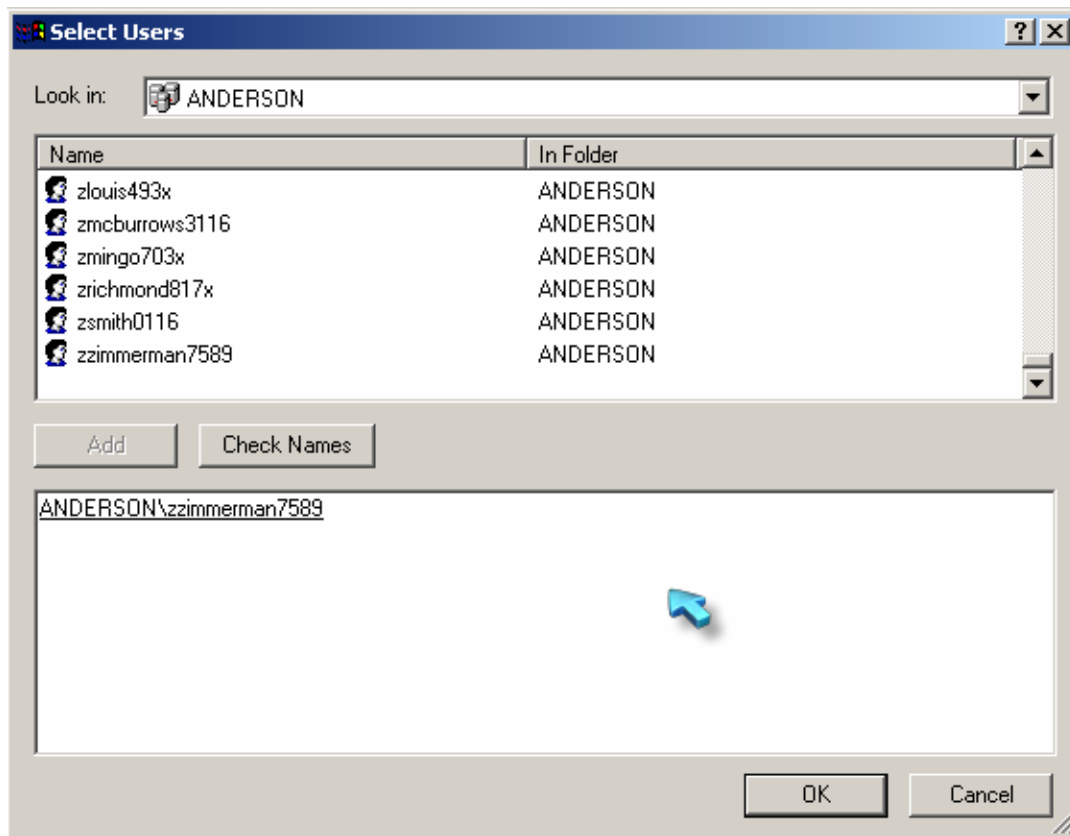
Select Users

?

Look in: ANDERSON

| Name | In Folder |
|---|---|
| zlouis493x | ANDERSON |
| zmcburrows3116 | ANDERSON |
| zmingo703x | ANDERSON |
| zrichmond817x | ANDERSON |
| zsmith0116 | ANDERSON |
| zzimmerman7589 | ANDERSON |

Add

Check Names

ANDERSON\zzimmerman7589

OK

Cancel